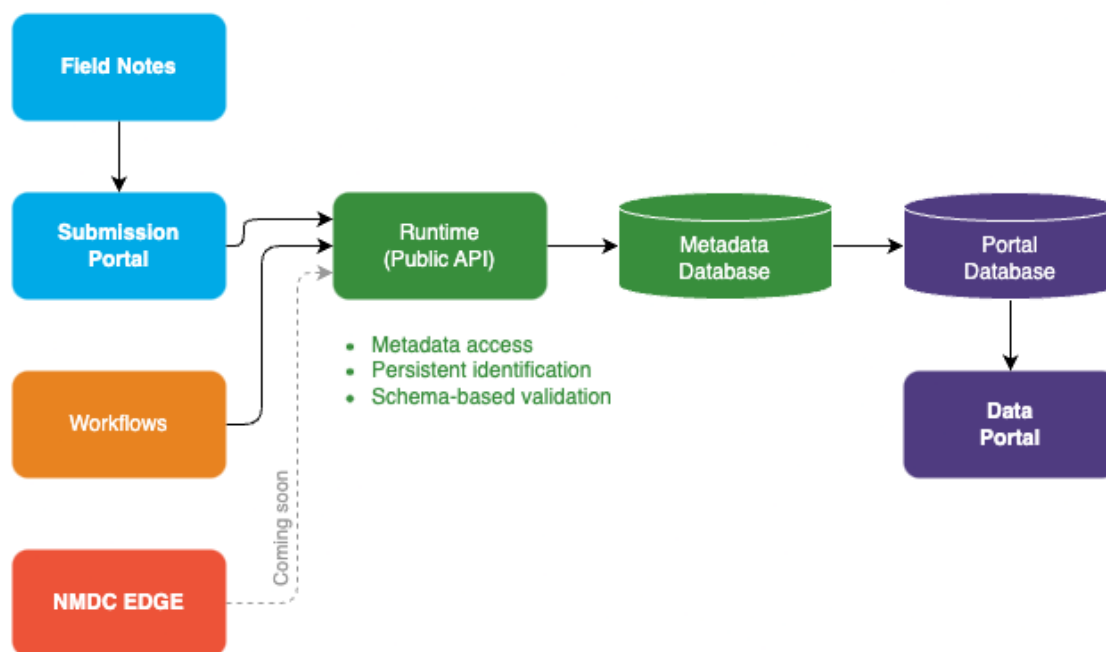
Field Notes

Submission Portal

Runtime (Public API)

Metadata Database

Portal Database

- Metadata access
- Persistent identification
- Schema-based validation

Workflows

Data Portal

Coming soon

NMDC EDGE